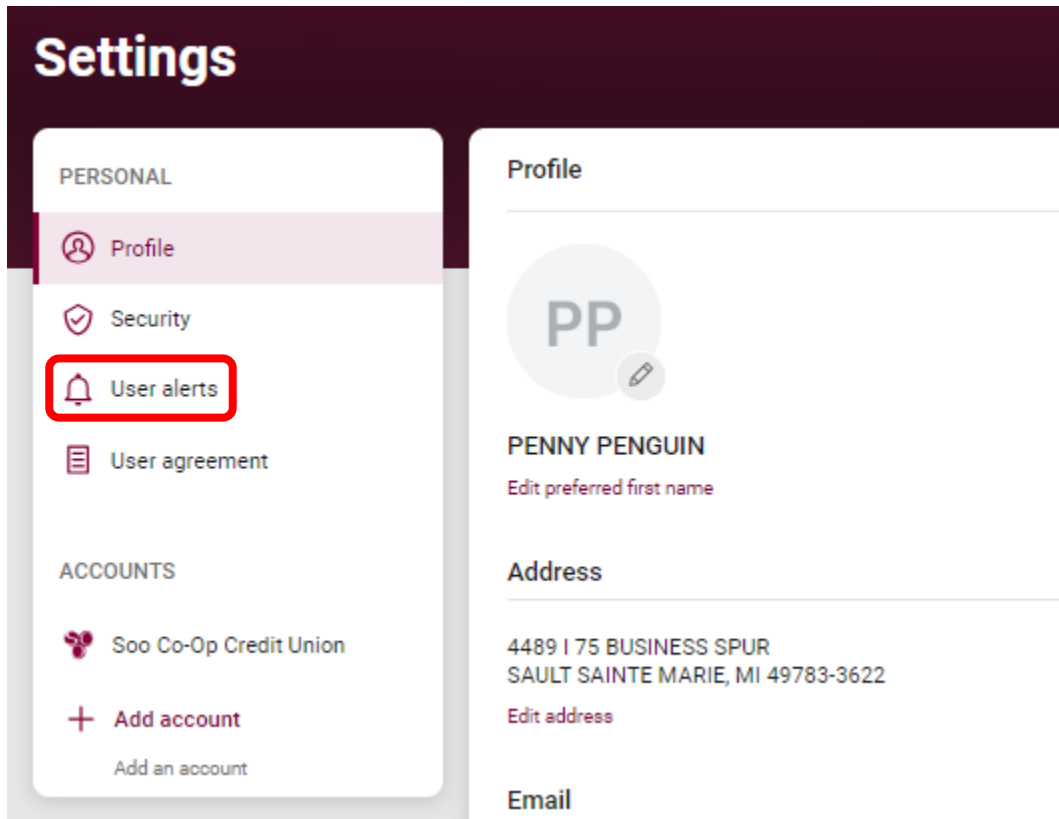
Settings

PERSONAL

Profile

Security

User alerts

User agreement

ACCOUNTS

Soo Co-Op Credit Union

Add account

Add an account

Profile

PP

PENNY PENGUIN

Edit preferred first name

Address

4489 I 75 BUSINESS SPUR
SAULT SAINTE MARIE, MI 49783-3622

Edit address

Email